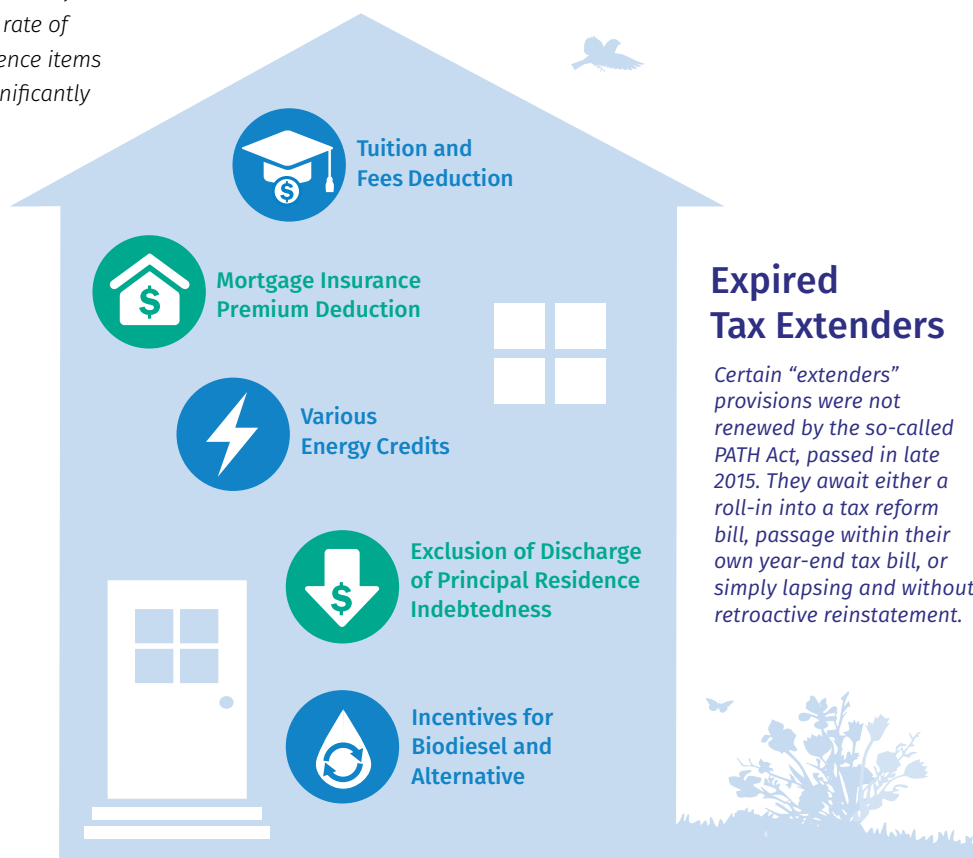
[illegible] rate of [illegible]ence items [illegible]nificantly

Tuition and Fees Deduction

Mortgage Insurance Premium Deduction

Various Energy Credits

Exclusion of Discharge of Principal Residence Indebtedness

Incentives for Biodiesel and Alternative

Expired Tax Extenders

Certain “extenders” provisions were not renewed by the so-called PATH Act, passed in late 2015. They await either a roll-in into a tax reform bill, passage within their own year-end tax bill, or simply lapsing and without retroactive reinstatement.